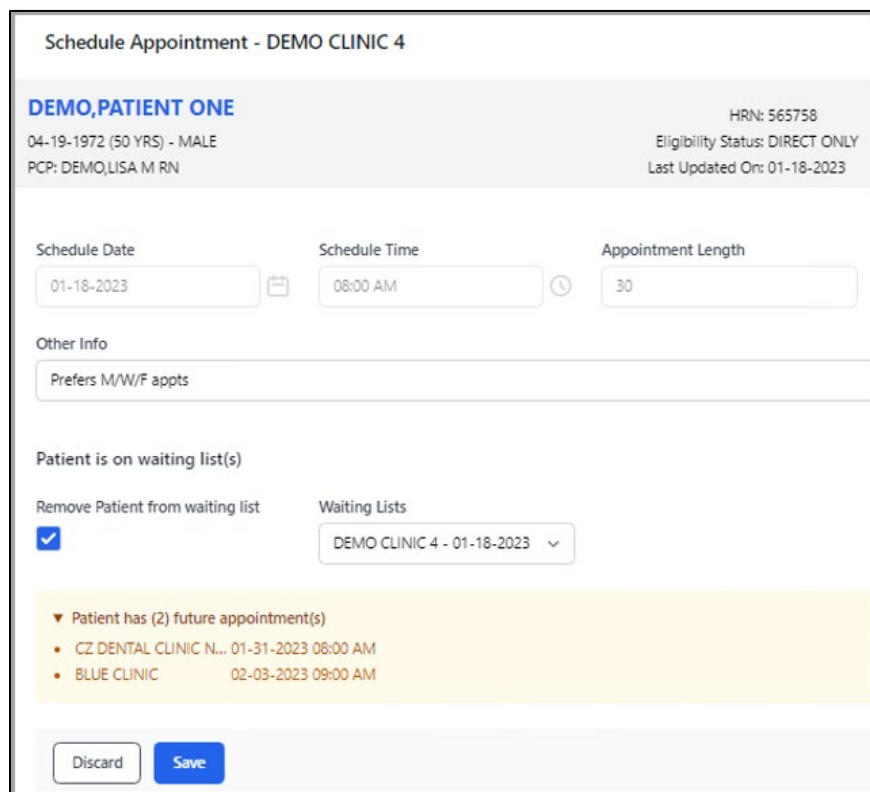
Schedule Appointment - DEMO CLINIC 4

DEMO,PATIENT ONE
04-19-1972 (50 YRS) - MALE
PCP: DEMO,LISA M RN

HRN: 565758
Eligibility Status: DIRECT ONLY
Last Updated On: 01-18-2023

Schedule Date
01-18-2023

Schedule Time
08:00 AM

Appointment Length
30

Other Info
Prefers M/W/F appts

Patient is on waiting list(s)

Remove Patient from waiting list

Waiting Lists
DEMO CLINIC 4 - 01-18-2023

▾ Patient has (2) future appointment(s)
• CZ DENTAL CLINIC N... 01-31-2023 08:00 AM
• BLUE CLINIC 02-03-2023 09:00 AM

Discard
Save